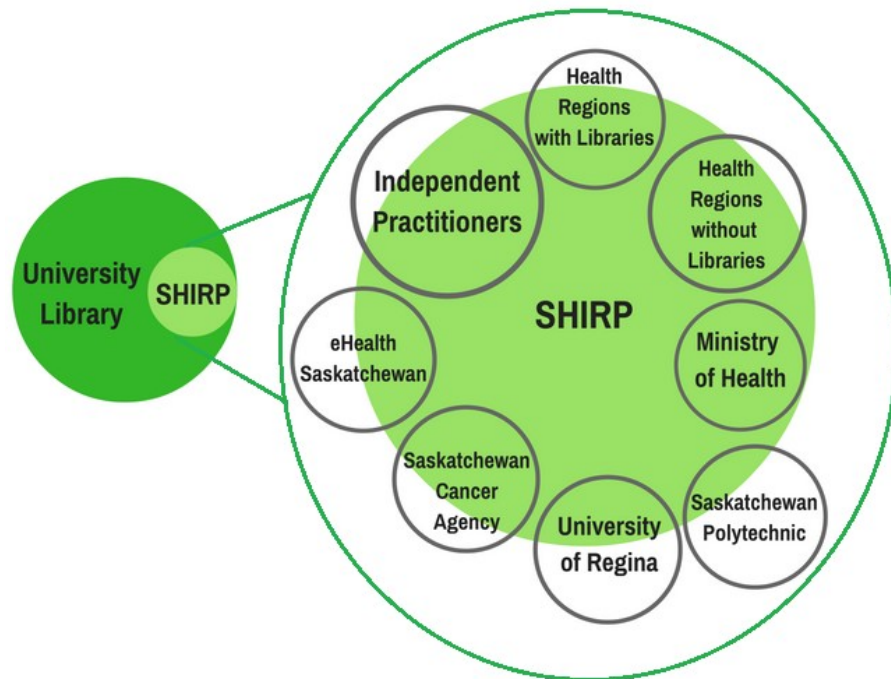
University Library

SHIRP

Health Regions with Libraries

Independent Practitioners

Health Regions without Libraries

SHIRP

eHealth Saskatchewan

Ministry of Health

Saskatchewan Cancer Agency

University of Regina

Saskatchewan Polytechnic